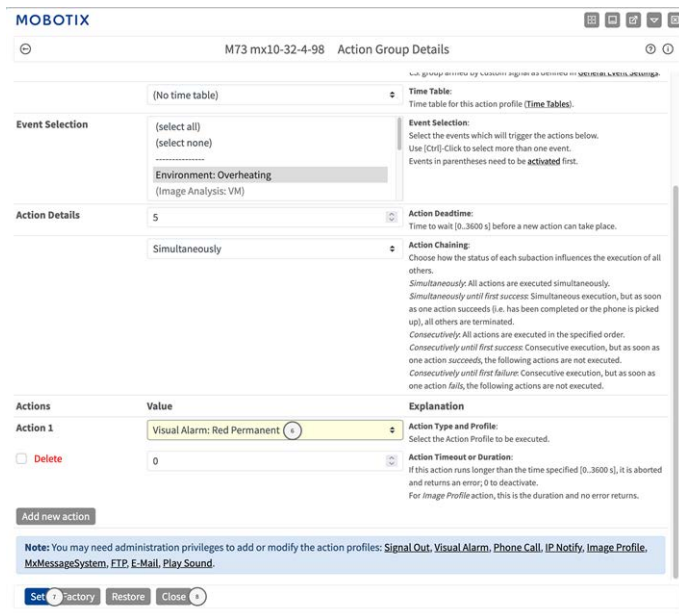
MOBOTIX

M73 mx10-32-4-98 Action Group Details

(No time table)

Time Table:
Time table for this action profile (Time Tables).

Event Selection

(select all)
(select none)
---------------
Environment: Overheating
(Image Analysis: VM)

Event Selection:
Select the events which will trigger the actions below.
Use [Ctrl]-Click to select more than one event.
Events in parentheses need to be activated first.

Action Details

5

Action Deadtime:
Time to wait [0..3600 s] before a new action can take place.

Simultaneously

Action Chaining:
Choose how the status of each subaction influences the execution of all others.
Simultaneously: All actions are executed simultaneously.
Simultaneously until first success: Simultaneous execution, but as soon as one action succeeds (i.e. has been completed or the phone is picked up), all others are terminated.
Consecutively: All actions are executed in the specified order.
Consecutively until first success: Consecutive execution, but as soon as one action succeeds, the following actions are not executed.
Consecutively until first failure: Consecutive execution, but as soon as one action fails, the following actions are not executed.

| Actions | Value | Explanation |
|---|---|---|
| Action 1 | Visual Alarm: Red Permanent 6 | Action Type and Profile: Select the Action Profile to be executed. |
| Delete | 0 | Action Timeout or Duration: If this action runs longer than the time specified [0..3600 s], it is aborted and returns an error; 0 to deactivate. For Image Profile action, this is the duration and no error returns. |

Add new action

Note: You may need administration privileges to add or modify the action profiles: Signal Out, Visual Alarm, Phone Call, IP Notify, Image Profile, MxMessageSystem, FTP, E-Mail, Play Sound.

Set 7 Factory Restore Close 8